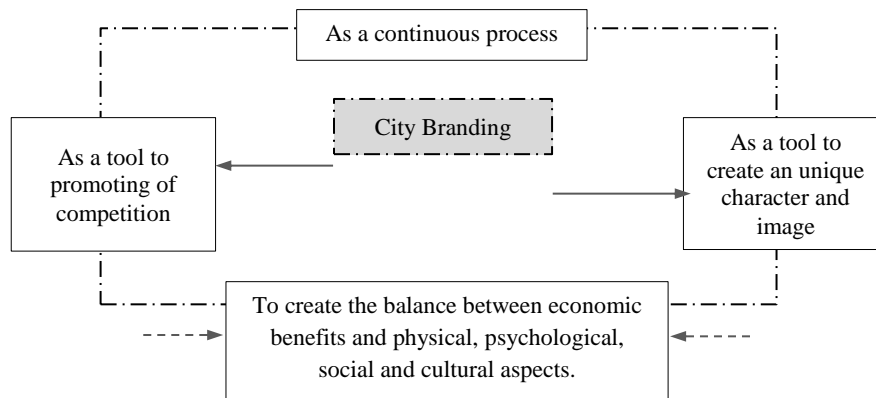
As a continuous process

City Branding

As a tool to promoting of competition

As a tool to create an unique character and image

To create the balance between economic benefits and physical, psychological, social and cultural aspects.